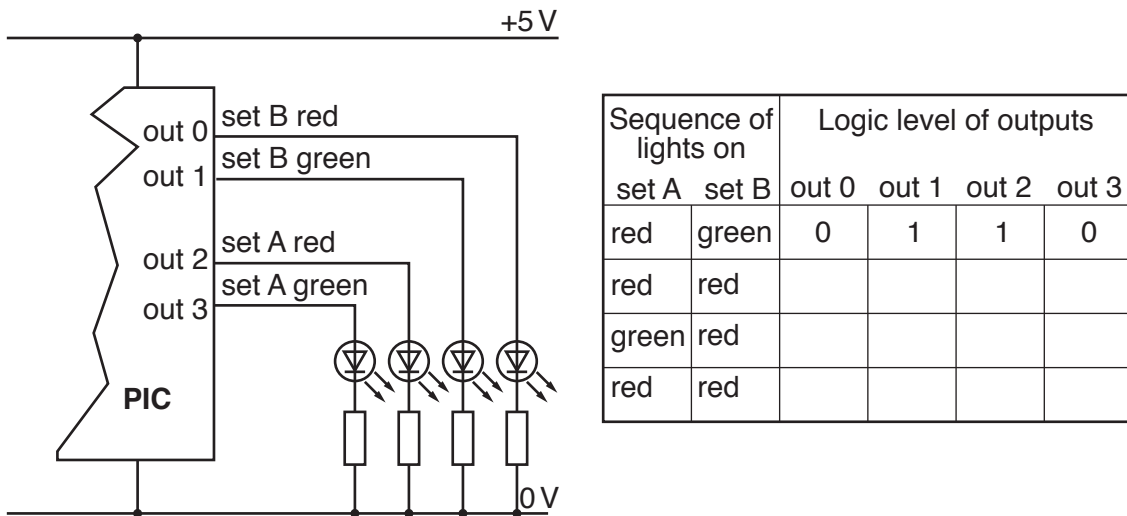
+5 V

out 0
out 1
out 2
out 3

set B red
set B green
set A red
set A green

PIC

0 V

| Sequence of lights on | | Logic level of outputs | | | |
|---|---|---|---|---|---|
| set A | set B | out 0 | out 1 | out 2 | out 3 |
| red | green | 0 | 1 | 1 | 0 |
| red | red | | | | |
| green | red | | | | |
| red | red | | | | |